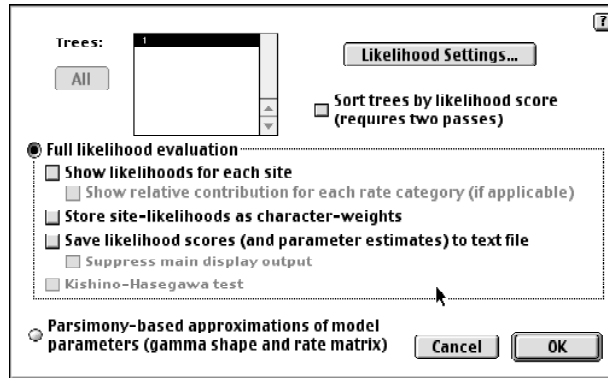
?

Trees:

1

All

Likelihood Settings...

Sort trees by likelihood score (requires two passes)

Full likelihood evaluation

Show likelihoods for each site

Show relative contribution for each rate category (if applicable)

Store site-likelihoods as character-weights

Save likelihood scores (and parameter estimates) to text file

Suppress main display output

Kishino-Hasegawa test

Parsimony-based approximations of model parameters (gamma shape and rate matrix)

Cancel

OK